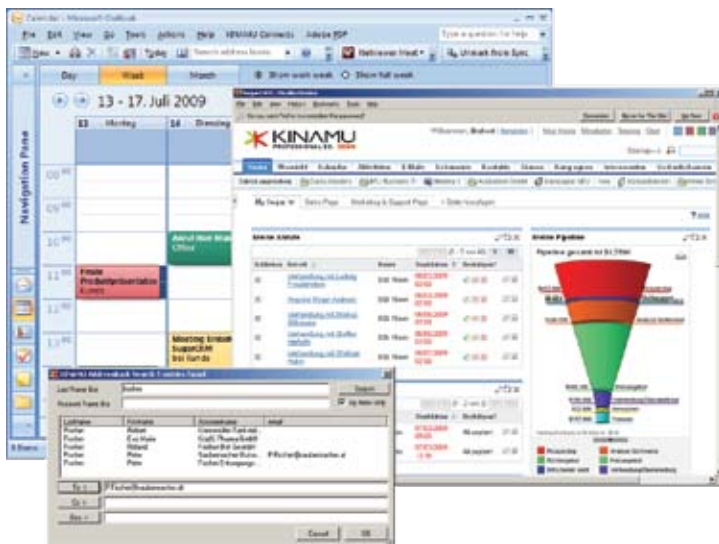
Calendar - Microsoft Outlook

File Edit View Go Tools Actions Help KINAMU Connects Adobe PDF

Type a question for help

New Today Search address books Retrieve Headers Unmark from Sync

Day Week Month Show work week Show full week

Navigation Pane

13 - 17. Juli 2009

13 Montag 14 Dienstag

08 00
09 00
10 00
11 00
12 00
13 00

Finale Produktpräsentation

Ausst Max Mu Office

Meeting Einbau SugarCRM bei Sanda

KINAMU PROFESSIONAL ED.

Home

My Sugar Sales Page Marketing & Support Page

Meine Anrufe

Meine Pipeline

Pipeline gesamt ist EUR 37944

KINAMU Addressbook Search Contacts found

Last Name like Fischer Search
Account Name like My data only

| Lastname | Firstname | Accountname | email |
|---|---|---|---|
| Fischer | Robert | | |
| Fischer | Eva Maria | | |
| Fischer | Roland | | |
| Fischer | Peter | | P.Fischer@sanitaerwerke.de |
| Fischer | Peter | | |

To -> P.Fischer@sanitaerwerke.de
Cc ->
Bcc ->

Cancel OK